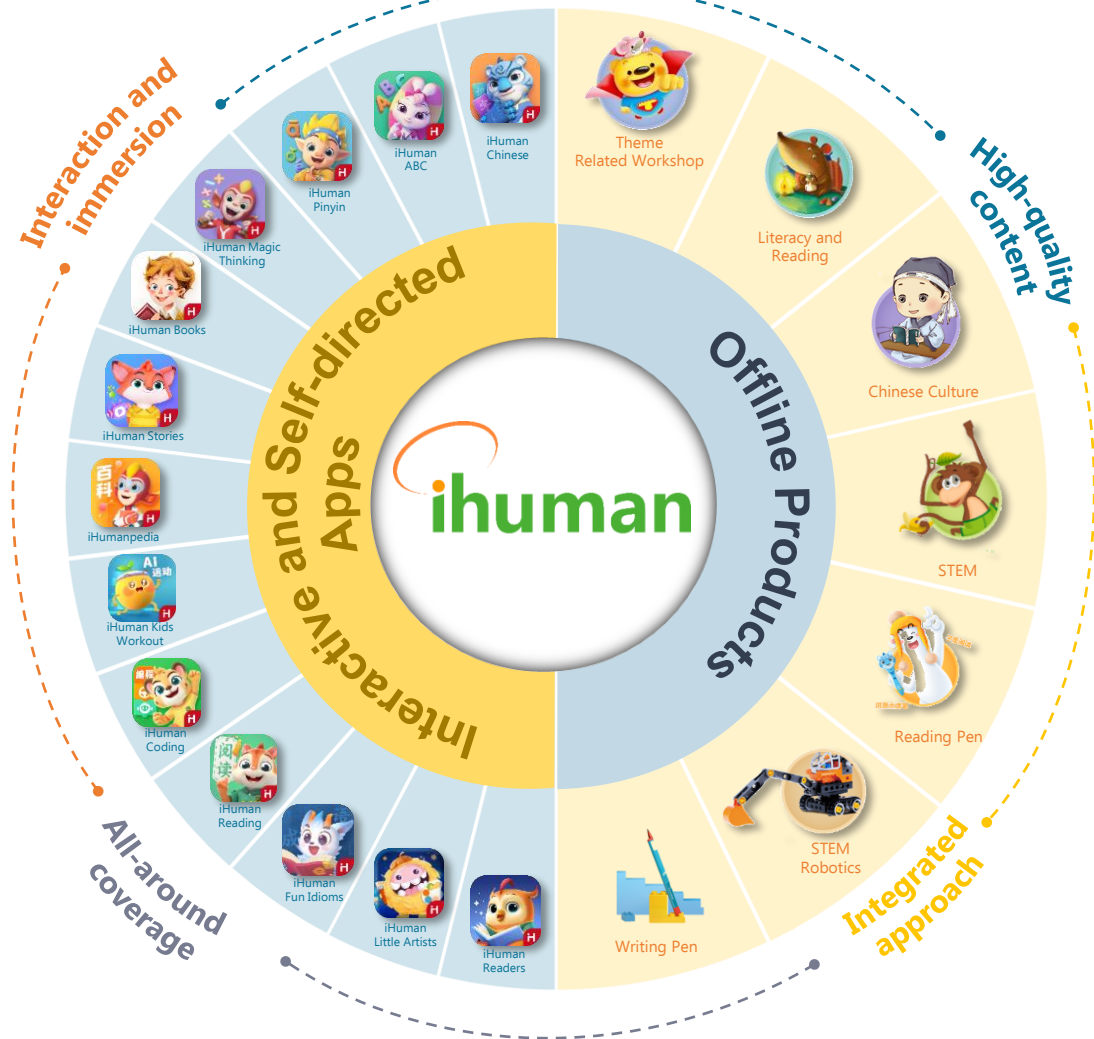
Interaction and immersion

High-quality content

Integrated approach

All-around coverage

iHuman Chinese

iHuman ABC

iHuman Pinyin

iHuman Magic Thinking

iHuman Books

iHuman Stories

iHumanpedia

iHuman Kids Workout

iHuman Coding

iHuman Reading

iHuman Fun Idioms

iHuman Little Artists

iHuman Readers

Interactive and Self-directed Apps

ihuman

Offline Products

Theme Related Workshop

Literacy and Reading

Chinese Culture

STEM

Reading Pen

STEM Robotics

Writing Pen